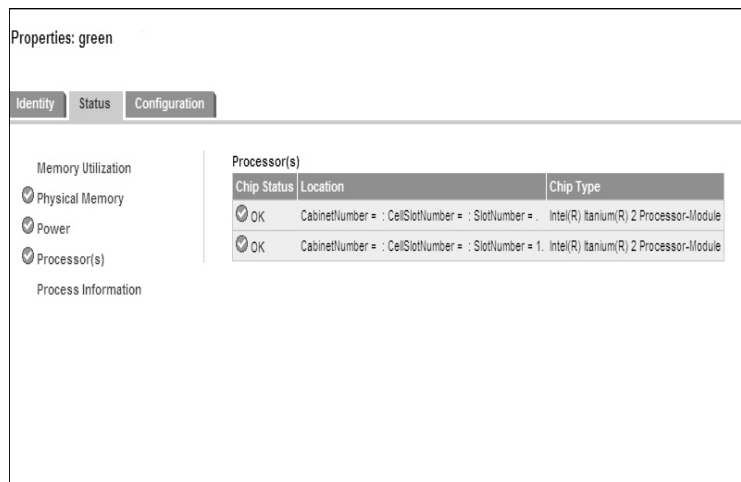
Properties: green

Identity Status Configuration

Memory Utilization
Physical Memory
Power
Processor(s)
Process Information

Processor(s)

| Chip Status | Location | Chip Type |
|---|---|---|
| OK | CabinetNumber = : CellSlotNumber = : SlotNumber = . | Intel(R) Itanium(R) 2 Processor-Module |
| OK | CabinetNumber = : CellSlotNumber = : SlotNumber = 1. | Intel(R) Itanium(R) 2 Processor-Module |